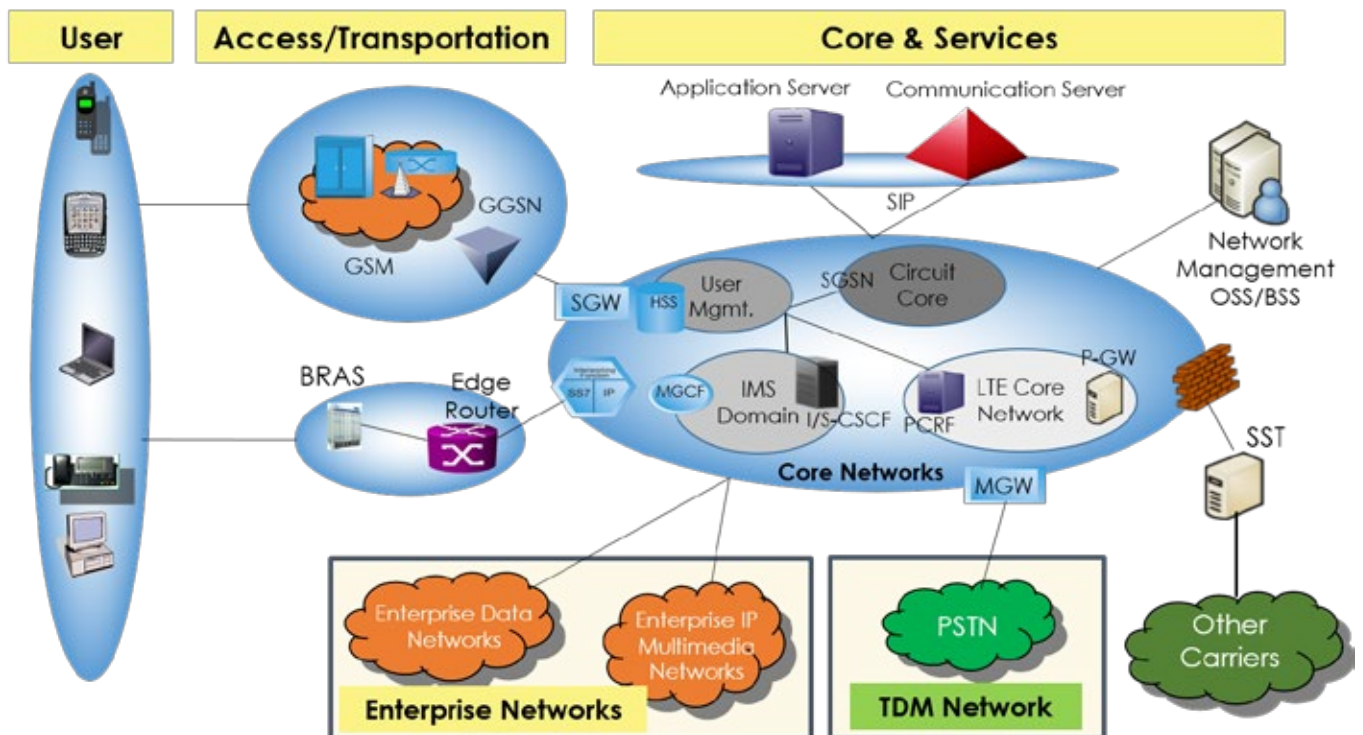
User

Access/Transportation

Core & Services

Application Server

Communication Server

SIP

GGSN

GSM

SGW

HSS

User Mgmt.

SGSN

Circuit Core

Network Management OSS/BSS

BRAS

Edge Router

SS7

IP

MGCF

IMS Domain

I/S-CSCF

PCRF

LTE Core Network

P-GW

SST

Core Networks

MGW

Enterprise Data Networks

Enterprise IP Multimedia Networks

Enterprise Networks

PSTN

TDM Network

Other Carriers